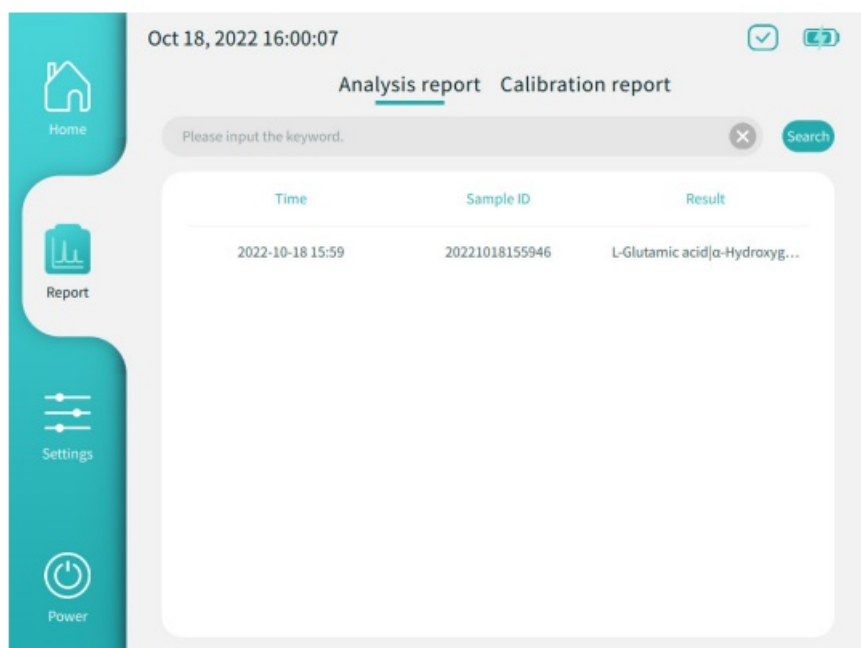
Home

Report

Settings

Power

Oct 18, 2022 16:00:07

Analysis report Calibration report

Please input the keyword.

Search

| Time | Sample ID | Result |
|---|---|---|
| 2022-10-18 15:59 | 20221018155946 | L-Glutamic acid\|α-Hydroxyg... |